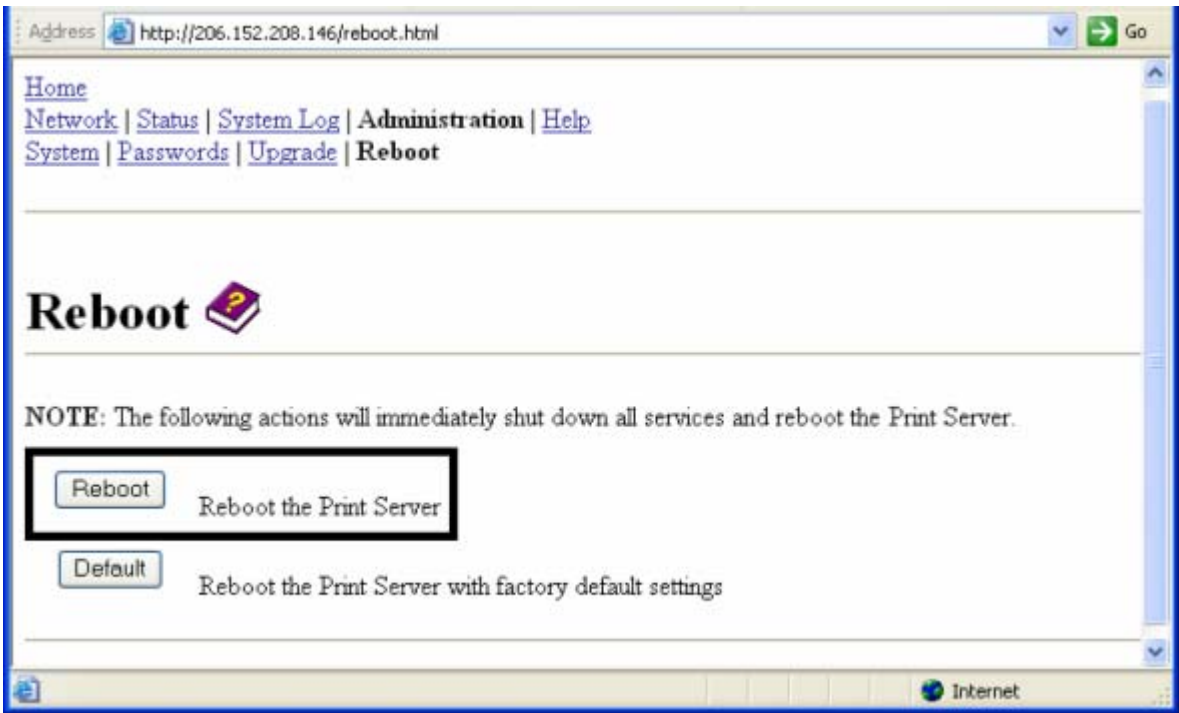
Address http://206.152.208.146/reboot.html Go

Home
Network | Status | System Log | Administration | Help
System | Passwords | Upgrade | Reboot

Reboot

NOTE: The following actions will immediately shut down all services and reboot the Print Server.

Reboot Reboot the Print Server

Default Reboot the Print Server with factory default settings

Internet